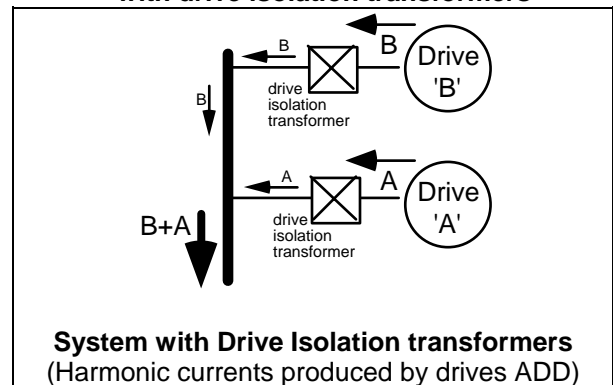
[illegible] with drive isolation transformers

B

B

Drive 'B'

drive isolation transformer

B

A

A

Drive 'A'

drive isolation transformer

B+A

**System with Drive Isolation transformers**
(Harmonic currents produced by drives ADD)